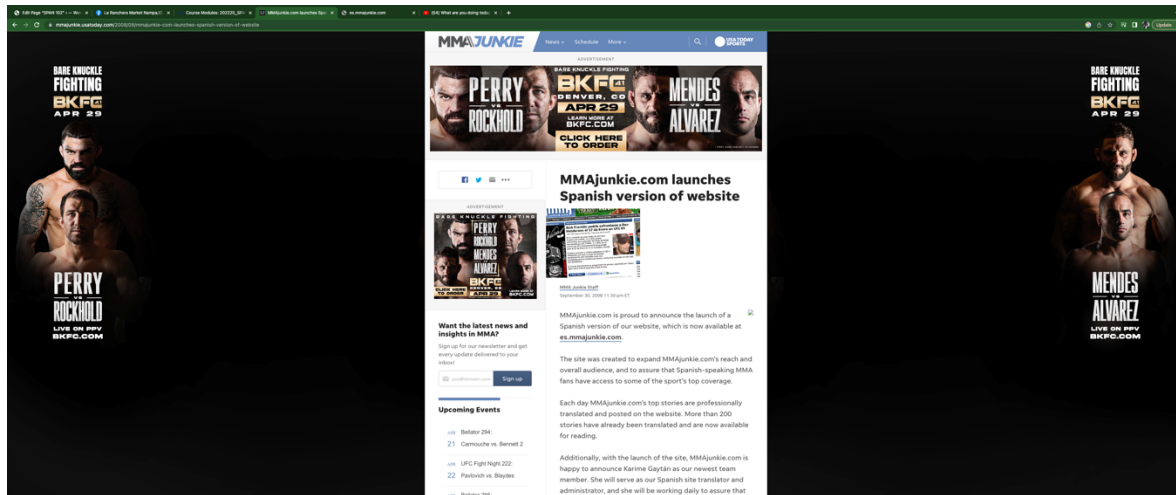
Edit Page "SPAN 102" ‹ — Wo ×   La Ranchera Market Nampa, I ×   Course Modules: 2022/23_SP ×   MMAjunkie.com launches Spa ×   es.mmajunkie.com ×   (54) What are you doing toda ×   +

mmajunkie.usatoday.com/2008/09/mmajunkie-com-launches-spanish-version-of-website

Update

BARE KNUCKLE FIGHTING
BKFC 41
APR 29

PERRY
VS
ROCKHOLD
LIVE ON PPV
BKFC.COM

MMAJUNKIE   News   Schedule   More   USA TODAY SPORTS

ADVERTISEMENT

PERRY VS ROCKHOLD   BARE KNUCKLE FIGHTING BKFC 41 DENVER, CO APR 29 LEARN MORE AT BKFC.COM CLICK HERE TO ORDER   MENDES VS ALVAREZ

ADVERTISEMENT

BARE KNUCKLE FIGHTING
PERRY ROCKHOLD MENDES ALVAREZ
BKFC DENVER, CO APR 29
CLICK HERE TO ORDER   BKFC.COM

MMAjunkie.com launches Spanish version of website

MMA Junkie Staff
September 30, 2008 11:30 pm ET

MMAjunkie.com is proud to announce the launch of a Spanish version of our website, which is now available at es.mmajunkie.com.

The site was created to expand MMAjunkie.com's reach and overall audience, and to assure that Spanish-speaking MMA fans have access to some of the sport's top coverage.

Each day MMAjunkie.com's top stories are professionally translated and posted on the website. More than 200 stories have already been translated and are now available for reading.

Additionally, with the launch of the site, MMAjunkie.com is happy to announce Karime Gaytán as our newest team member. She will serve as our Spanish site translator and administrator, and she will be working daily to assure that

Want the latest news and insights in MMA?
Sign up for our newsletter and get every update delivered to your inbox!
you@domain.com   Sign up

Upcoming Events

JUN 21 Bellator 294: Carmouche vs. Bennett 2

JUN 22 UFC Fight Night 222: Pavlovich vs. Blaydes

BARE KNUCKLE FIGHTING
BKFC 41
APR 29

MENDES
VS
ALVAREZ
LIVE ON PPV
BKFC.COM